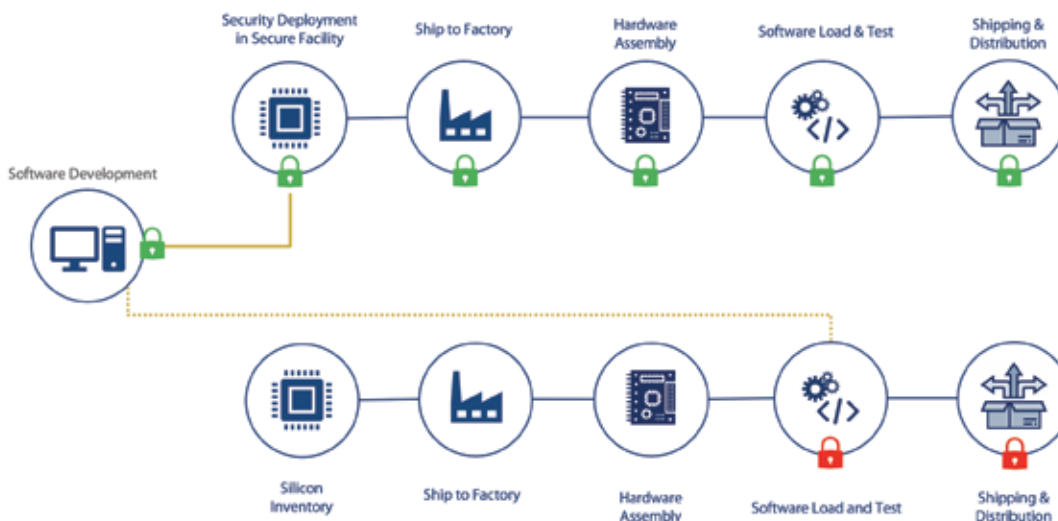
Security Deployment in Secure Facility

Ship to Factory

Hardware Assembly

Software Load & Test

Shipping & Distribution

Software Development

Silicon Inventory

Ship to Factory

Hardware Assembly

Software Load and Test

Shipping & Distribution